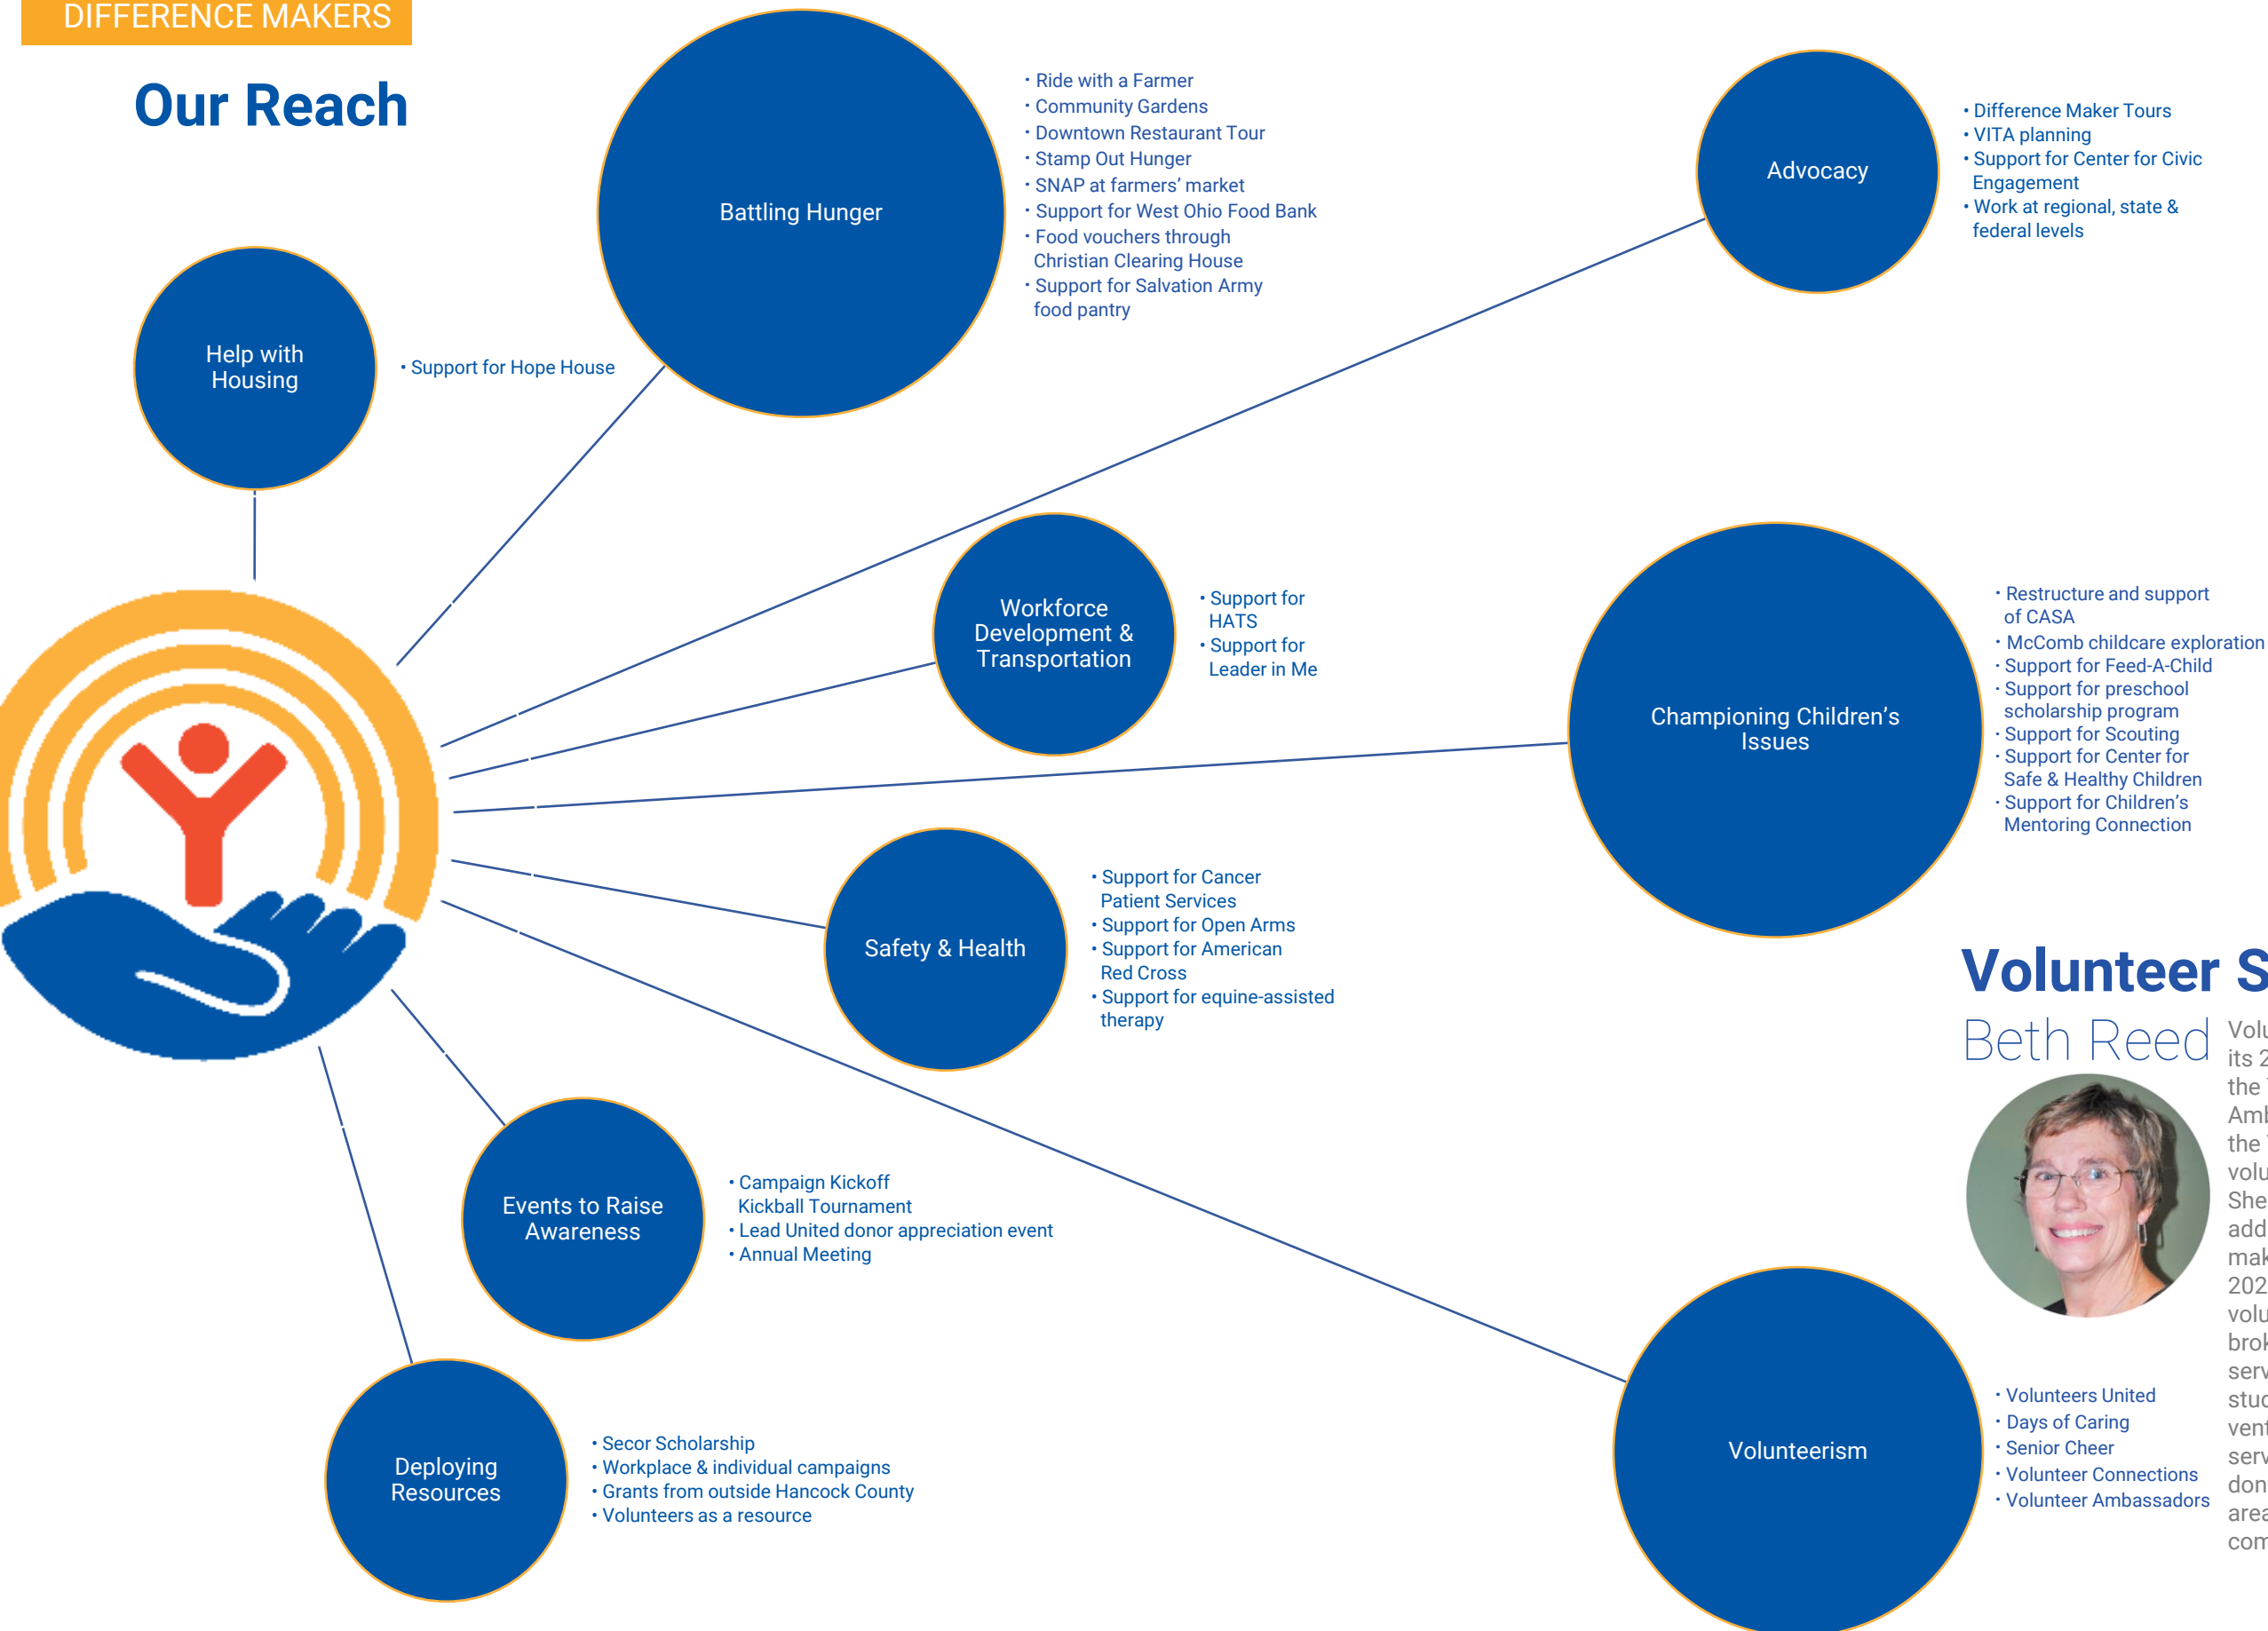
DIFFERENCE MAKERS

Our Reach

Battling Hunger

• Ride with a Farmer
• Community Gardens
• Downtown Restaurant Tour
• Stamp Out Hunger
• SNAP at farmers' market
• Support for West Ohio Food Bank
• Food vouchers through Christian Clearing House
• Support for Salvation Army food pantry

Advocacy

• Difference Maker Tours
• VITA planning
• Support for Center for Civic Engagement
• Work at regional, state & federal levels

Help with Housing

• Support for Hope House

Workforce Development & Transportation

• Support for HATS
• Support for Leader in Me

Championing Children's Issues

• Restructure and support of CASA
• McComb childcare exploration
• Support for Feed-A-Child
• Support for preschool scholarship program
• Support for Scouting
• Support for Center for Safe & Healthy Children
• Support for Children's Mentoring Connection

Safety & Health

• Support for Cancer Patient Services
• Support for Open Arms
• Support for American Red Cross
• Support for equine-assisted therapy

Volunteer S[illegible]

Beth Reed

Events to Raise Awareness

• Campaign Kickoff Kickball Tournament
• Lead United donor appreciation event
• Annual Meeting

Deploying Resources

• Secor Scholarship
• Workplace & individual campaigns
• Grants from outside Hancock County
• Volunteers as a resource

Volunteerism

• Volunteers United
• Days of Caring
• Senior Cheer
• Volunteer Connections
• Volunteer Ambassadors

Volu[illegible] its 2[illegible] the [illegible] Amb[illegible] the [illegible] volu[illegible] She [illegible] add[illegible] mak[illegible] 202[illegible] volu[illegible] brok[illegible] serv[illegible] stud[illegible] vent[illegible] serv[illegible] don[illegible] area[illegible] com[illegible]